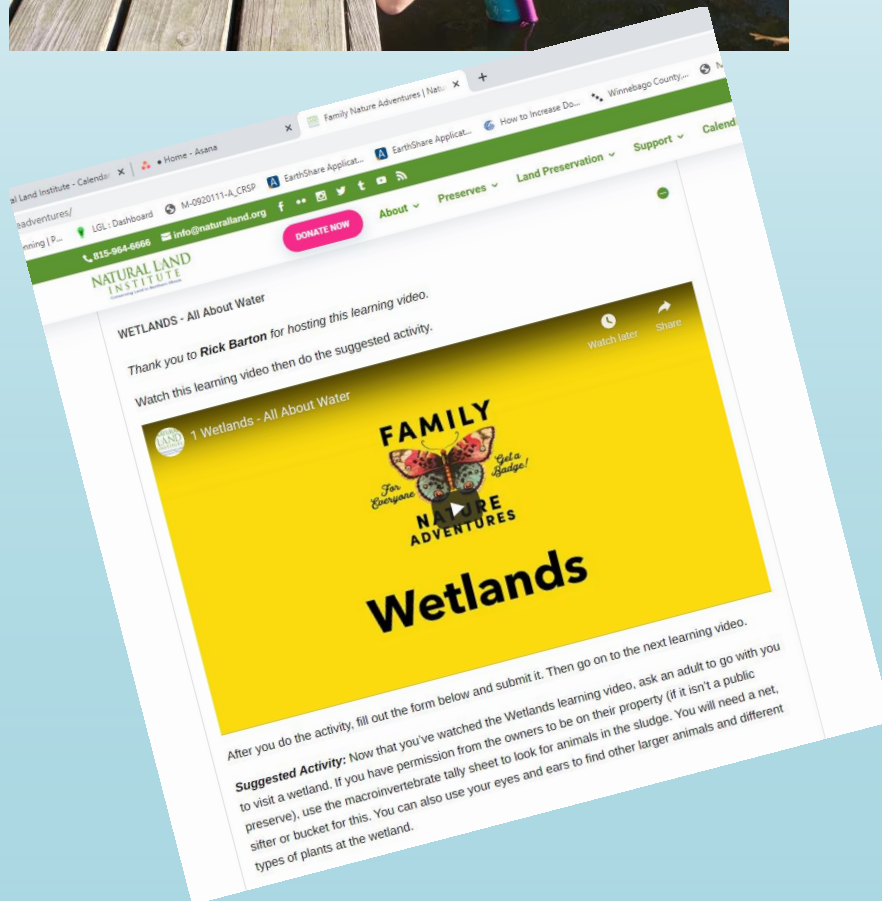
al Land Institute - Calenda ×
● Home - Asana
Family Nature Adventures | Natu ×
+
adventures/
nning | P...
LGL : Dashboard
M-0920111-A_CRSP
EarthShare Applicat...
EarthShare Applicat...
How to Increase Do...
Winnebago County,...
815-964-6666
info@naturalland.org
DONATE NOW
About
Preserves
Land Preservation
Support
Calend
NATURAL LAND INSTITUTE
WETLANDS - All About Water

*Thank you to* **Rick Barton** *for hosting this learning video.*

Watch this learning video then do the suggested activity.

1 Wetlands - All About Water
Watch later
Share
FAMILY
For Everyone
Get a Badge!
NATURE ADVENTURES
Wetlands

After you do the activity, fill out the form below and submit it. Then go on to the next learning video.

**Suggested Activity:** Now that you've watched the Wetlands learning video, ask an adult to go with you to visit a wetland. If you have permission from the owners to be on their property (if it isn't a public preserve), use the macroinvertebrate tally sheet to look for animals in the sludge. You will need a net, sifter or bucket for this. You can also use your eyes and ears to find other larger animals and different types of plants at the wetland.